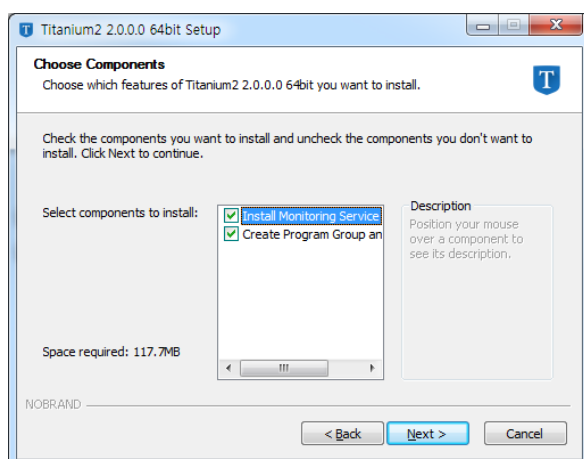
Titanium2 2.0.0.0 64bit Setup

Choose Components

Choose which features of Titanium2 2.0.0.0 64bit you want to install.

T

Check the components you want to install and uncheck the components you don't want to install. Click Next to continue.

Select components to install:

Install Monitoring Service

Create Program Group an

Description

Position your mouse over a component to see its description.

Space required: 117.7MB

NOBRAND

< Back

Next >

Cancel